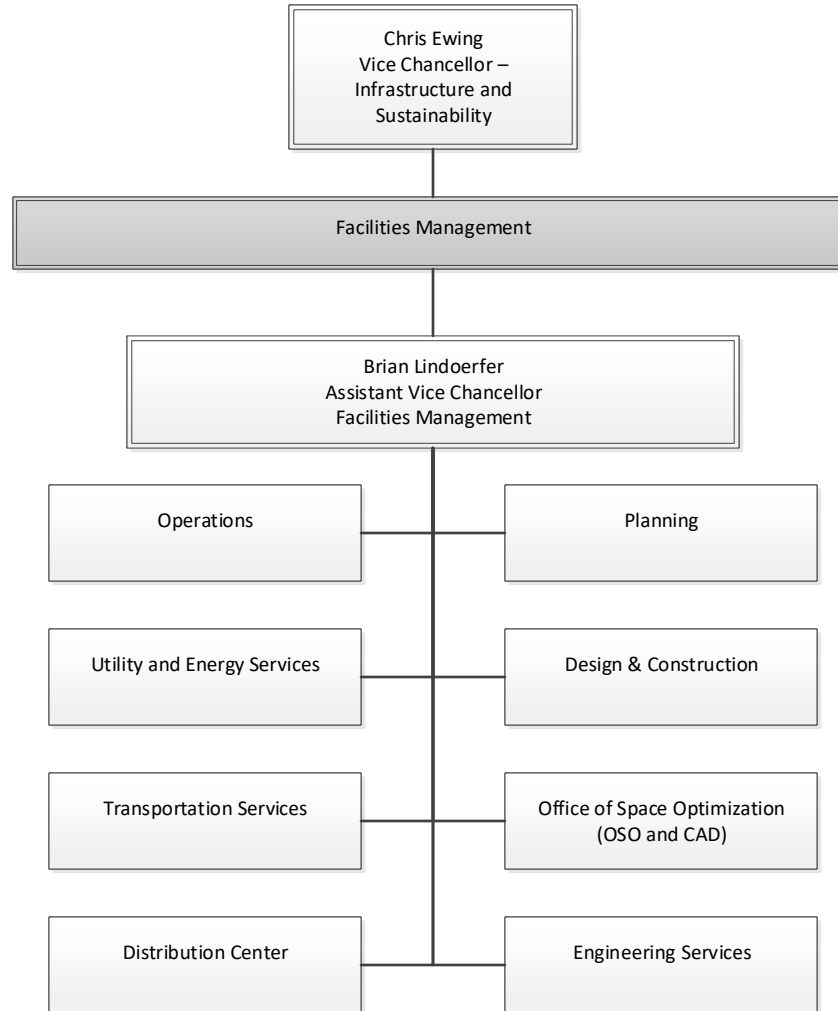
Chris Ewing
Vice Chancellor –
Infrastructure and
Sustainability

Facilities Management

Brian Lindoerfer
Assistant Vice Chancellor
Facilities Management

Operations

Planning

Utility and Energy Services

Design & Construction

Transportation Services

Office of Space Optimization
(OSO and CAD)

Distribution Center

Engineering Services